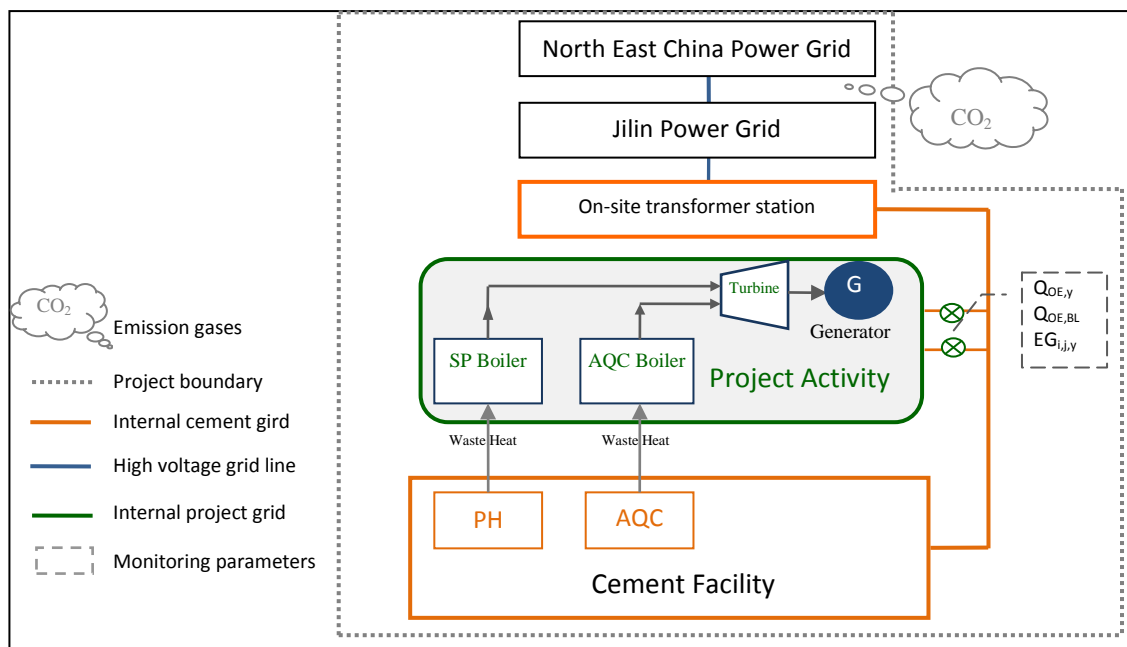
North East China Power Grid

Jilin Power Grid

$CO_2$

On-site transformer station

Turbine

G

Generator

$Q_{OE,y}$
$Q_{OE,BL}$
$EG_{i,j,y}$

SP Boiler

AQC Boiler

Project Activity

Waste Heat

Waste Heat

PH

AQC

Cement Facility

$CO_2$

Emission gases

Project boundary

Internal cement gird

High voltage grid line

Internal project grid

Monitoring parameters